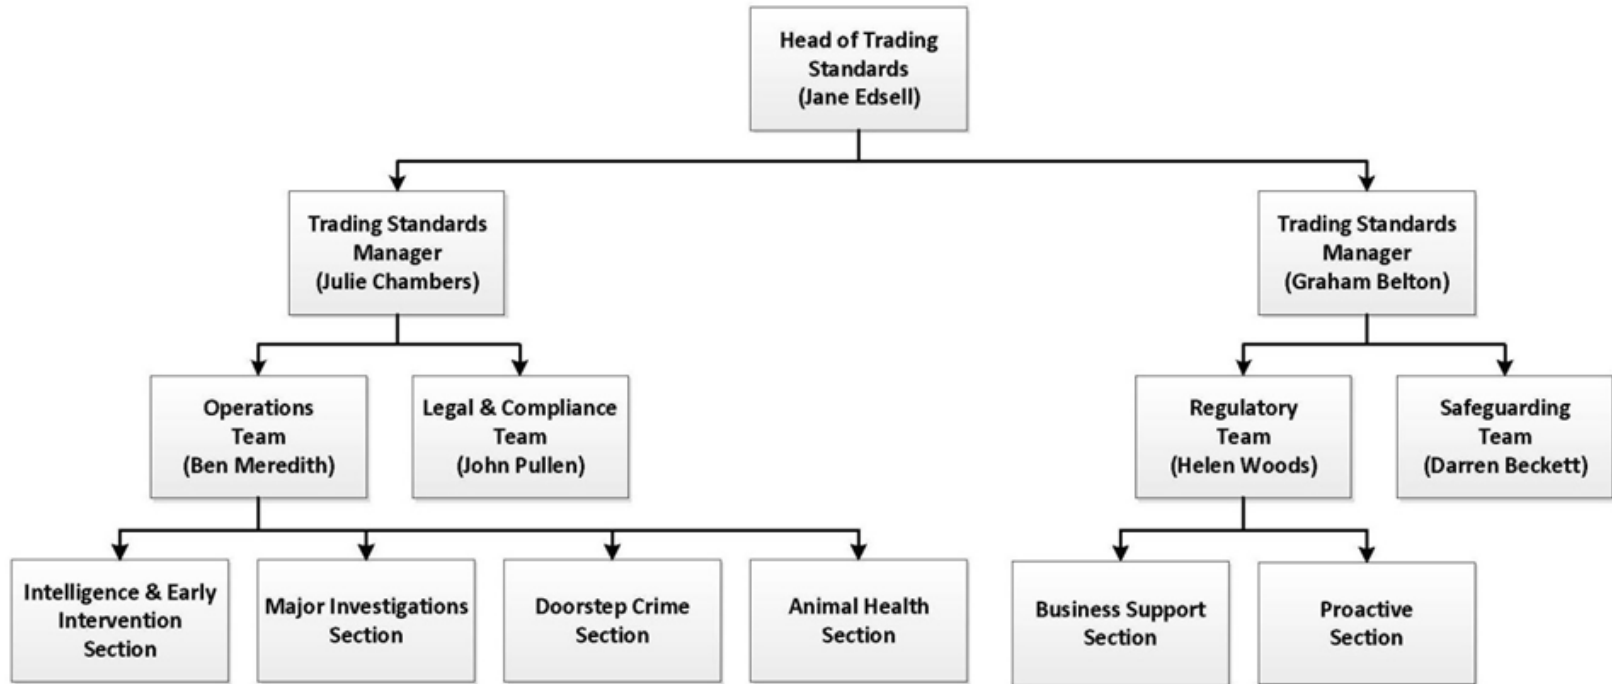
Head of Trading Standards (Jane Edsell)

Trading Standards Manager (Julie Chambers)

Trading Standards Manager (Graham Belton)

Operations Team (Ben Meredith)

Legal & Compliance Team (John Pullen)

Regulatory Team (Helen Woods)

Safeguarding Team (Darren Beckett)

Intelligence & Early Intervention Section

Major Investigations Section

Doorstep Crime Section

Animal Health Section

Business Support Section

Proactive Section